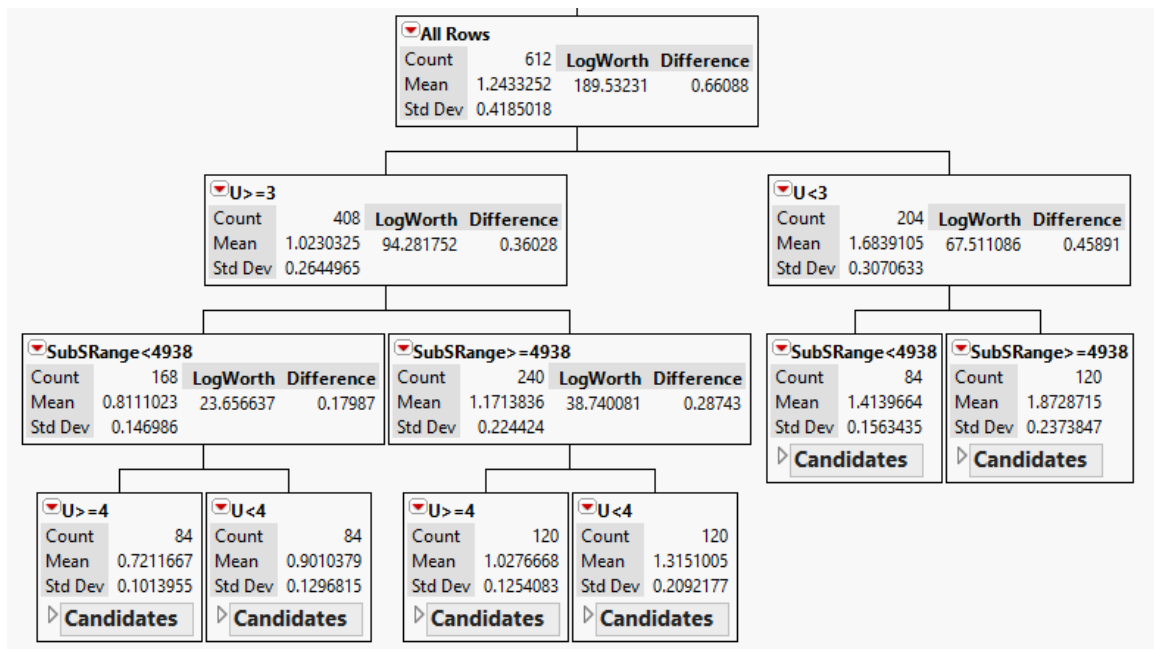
All Rows

| Count | 612 | LogWorth | Difference |
|---|---|---|---|
| Mean | 1.2433252 | 189.53231 | 0.66088 |
| Std Dev | 0.4185018 | | |

U>=3

| Count | 408 | LogWorth | Difference |
|---|---|---|---|
| Mean | 1.0230325 | 94.281752 | 0.36028 |
| Std Dev | 0.2644965 | | |

U<3

| Count | 204 | LogWorth | Difference |
|---|---|---|---|
| Mean | 1.6839105 | 67.511086 | 0.45891 |
| Std Dev | 0.3070633 | | |

SubSRange<4938

| Count | 168 | LogWorth | Difference |
|---|---|---|---|
| Mean | 0.8111023 | 23.656637 | 0.17987 |
| Std Dev | 0.146986 | | |

SubSRange>=4938

| Count | 240 | LogWorth | Difference |
|---|---|---|---|
| Mean | 1.1713836 | 38.740081 | 0.28743 |
| Std Dev | 0.224424 | | |

SubSRange<4938

| Count | 84 |
|---|---|
| Mean | 1.4139664 |
| Std Dev | 0.1563435 |

Candidates

SubSRange>=4938

| Count | 120 |
|---|---|
| Mean | 1.8728715 |
| Std Dev | 0.2373847 |

Candidates

U>=4

| Count | 84 |
|---|---|
| Mean | 0.7211667 |
| Std Dev | 0.1013955 |

Candidates

U<4

| Count | 84 |
|---|---|
| Mean | 0.9010379 |
| Std Dev | 0.1296815 |

Candidates

U>=4

| Count | 120 |
|---|---|
| Mean | 1.0276668 |
| Std Dev | 0.1254083 |

Candidates

U<4

| Count | 120 |
|---|---|
| Mean | 1.3151005 |
| Std Dev | 0.2092177 |

Candidates